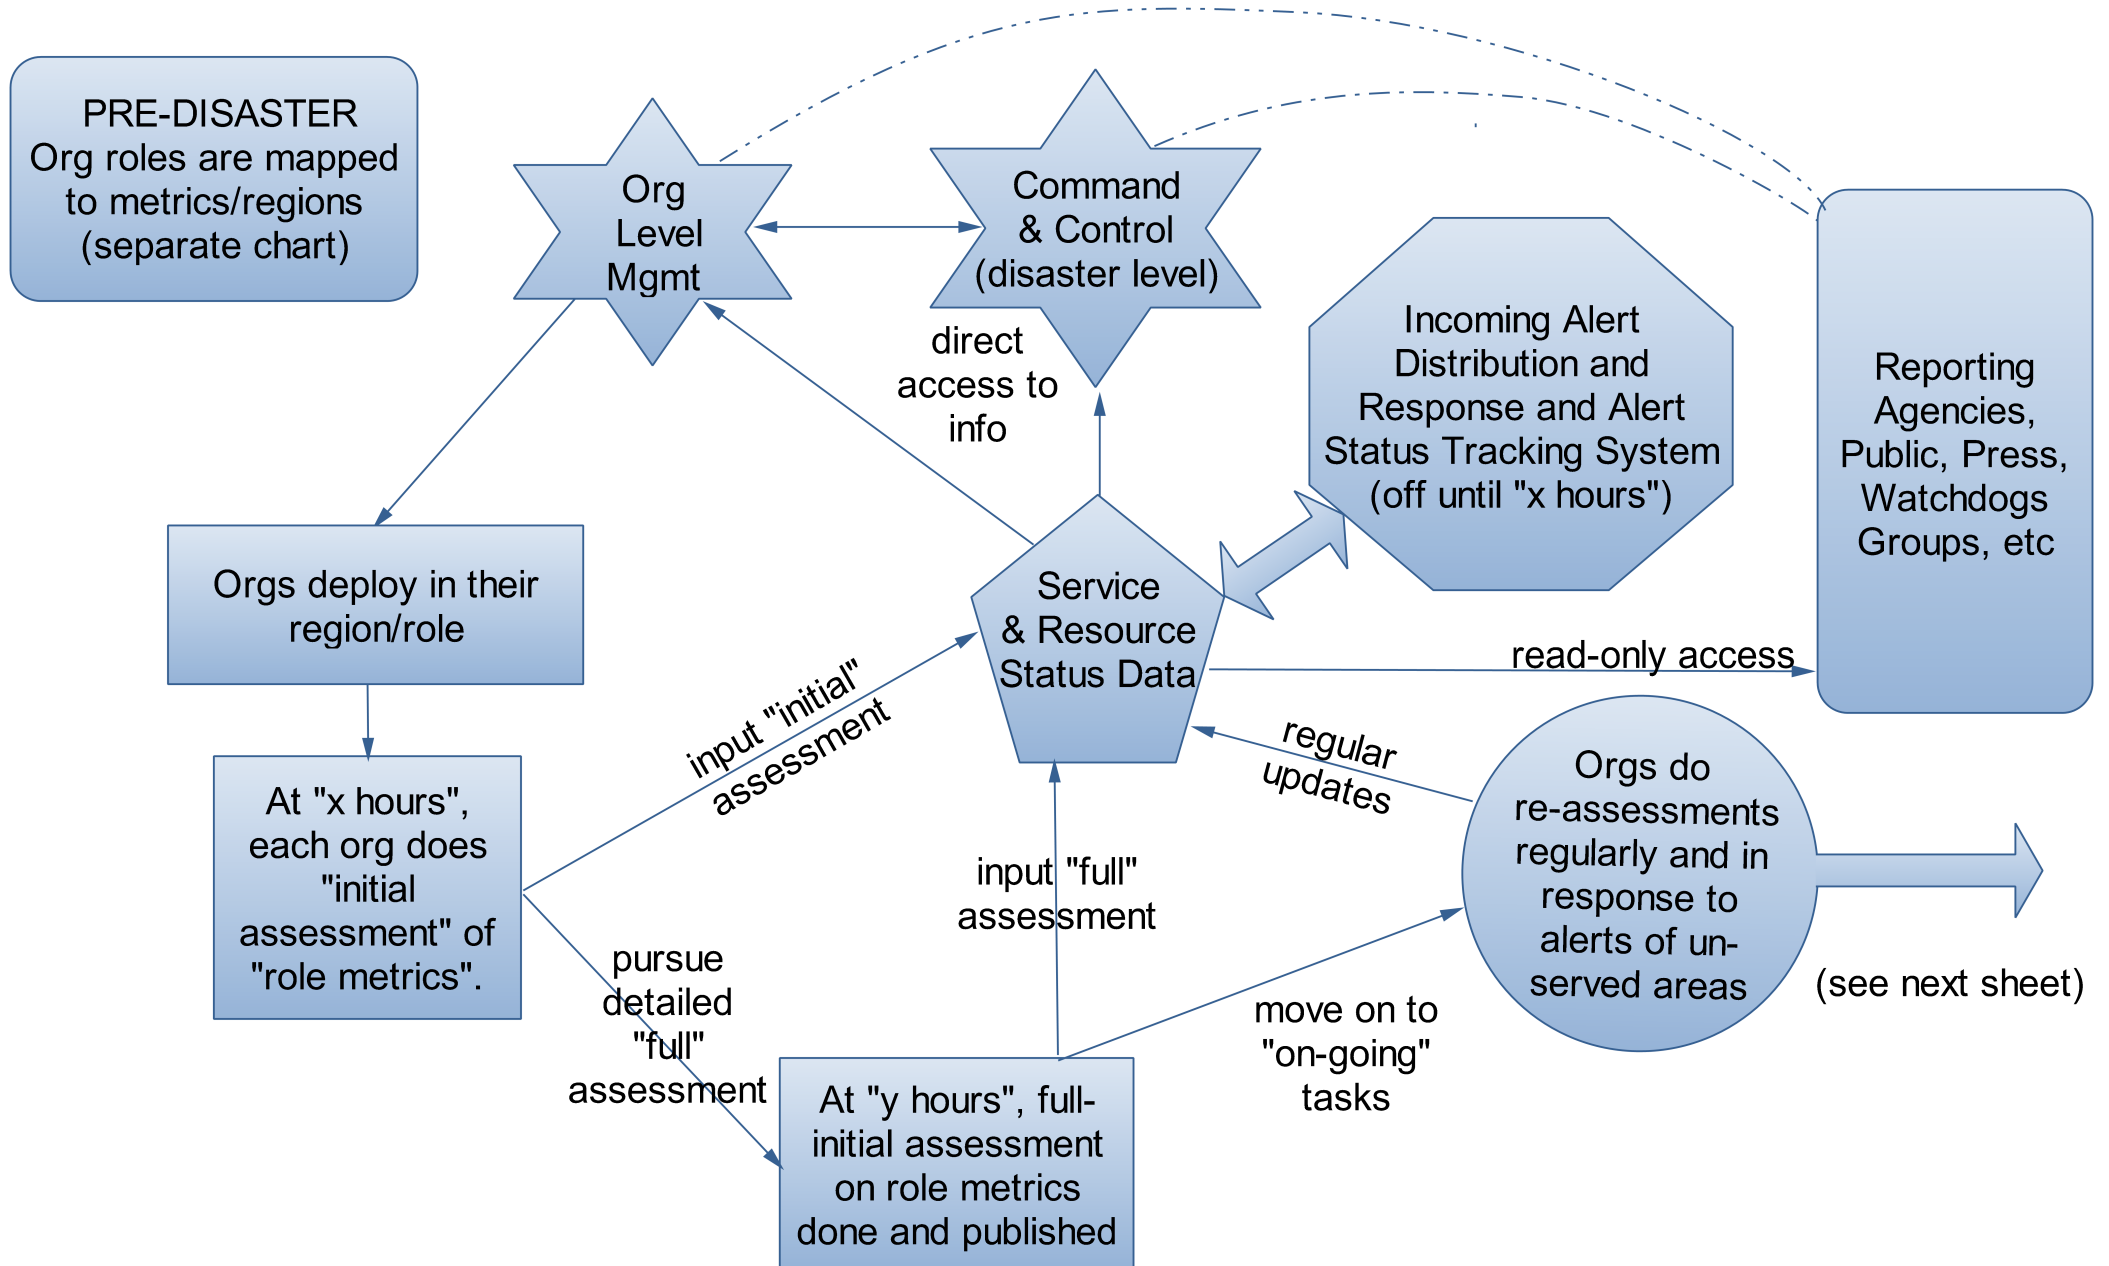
PRE-DISASTER
Org roles are mapped to metrics/regions (separate chart)

Org Level Mgmt

Command & Control (disaster level)

direct access to info

Incoming Alert Distribution and Response and Alert Status Tracking System (off until "x hours")

Reporting Agencies, Public, Press, Watchdogs Groups, etc

Orgs deploy in their region/role

Service & Resource Status Data

read-only access

input "initial" assessment

regular updates

At "x hours", each org does "initial assessment" of "role metrics".

Orgs do re-assessments regularly and in response to alerts of un-served areas

input "full" assessment

pursue detailed "full" assessment

move on to "on-going" tasks

(see next sheet)

At "y hours", full-initial assessment on role metrics done and published